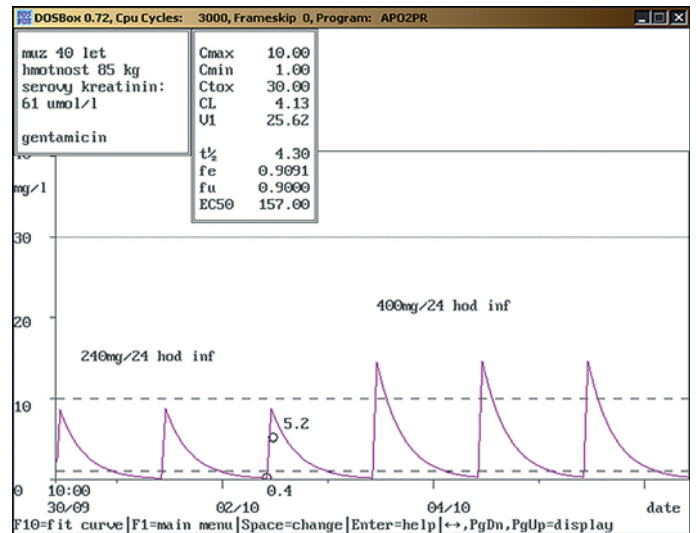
DOSBox 0.72, Cpu Cycles: 3000, Frameskip 0, Program: APO2PR

muz 40 let
hmotnost 85 kg
serovy kreatinin:
61 umol/l

gentamicin

| | |
|---|---|
| Cmax | 10.00 |
| Cmin | 1.00 |
| Ctox | 30.00 |
| CL | 4.13 |
| V1 | 25.62 |
| t½ | 4.30 |
| fe | 0.9091 |
| fu | 0.9000 |
| EC50 | 157.00 |

mg/l

30

20

10

0

400mg/24 hod inf

240mg/24 hod inf

5.2

0.4

10:00
30/09

02/10

04/10

date

F10=fit curve|F1=main menu|Space=change|Enter=help|↔,PgDn,PgUp=display